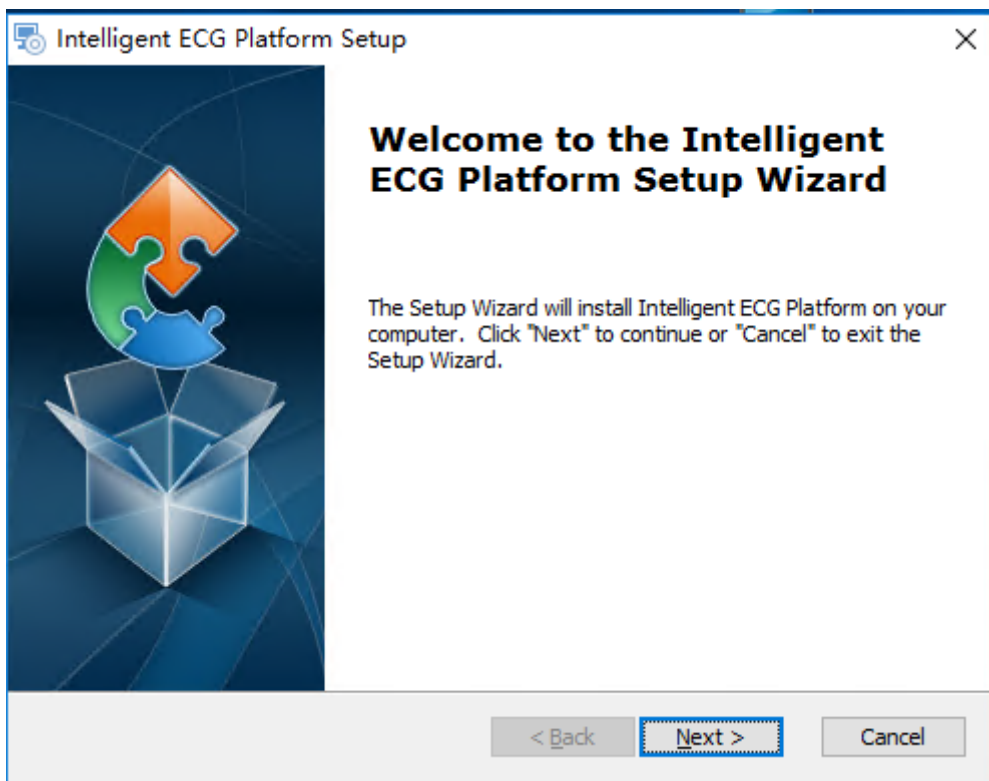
Intelligent ECG Platform Setup

×

Welcome to the Intelligent ECG Platform Setup Wizard

The Setup Wizard will install Intelligent ECG Platform on your computer. Click "Next" to continue or "Cancel" to exit the Setup Wizard.

< Back

Next >

Cancel